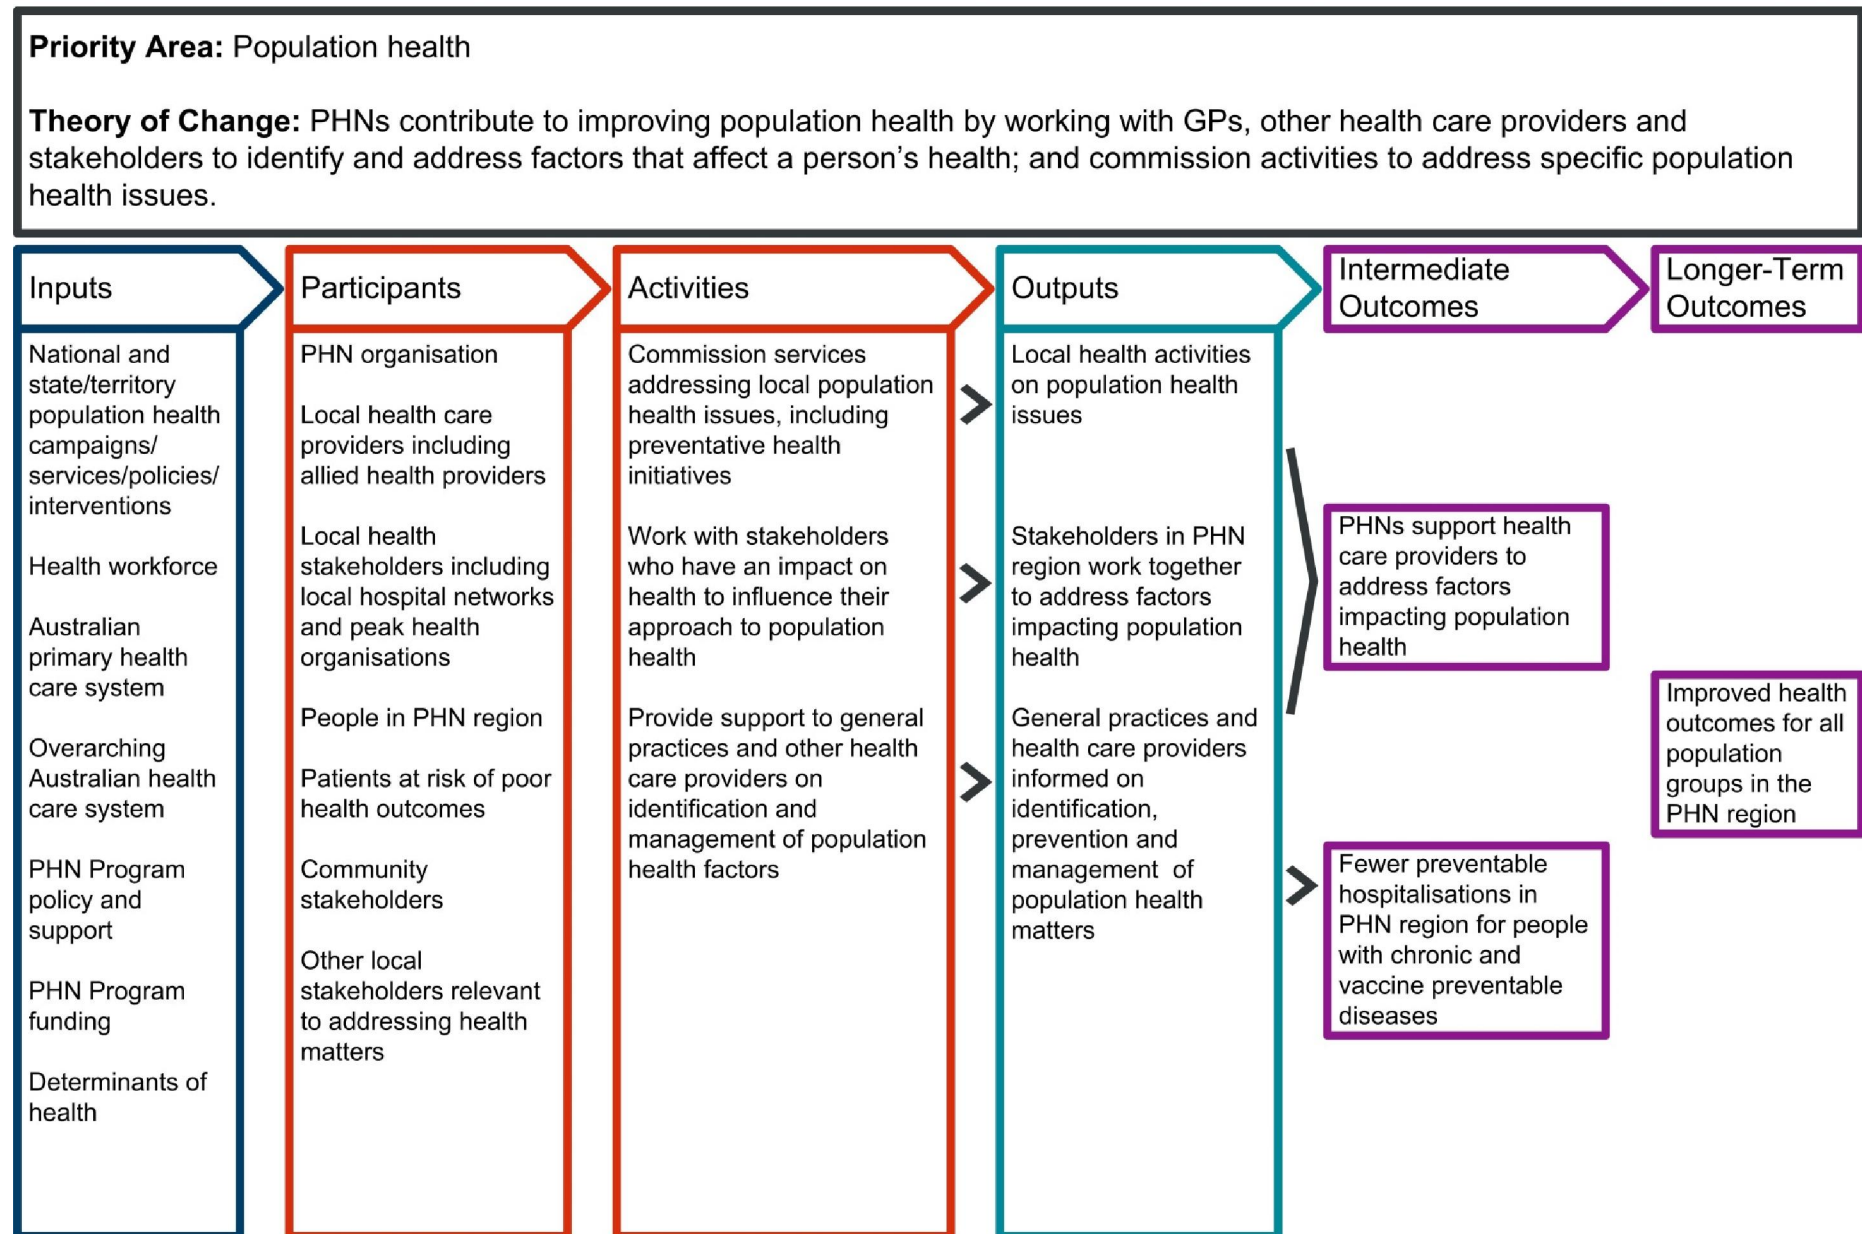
**Priority Area:** Population health

**Theory of Change:** PHNs contribute to improving population health by working with GPs, other health care providers and stakeholders to identify and address factors that affect a person's health; and commission activities to address specific population health issues.

Inputs

National and state/territory population health campaigns/ services/policies/ interventions

Health workforce

Australian primary health care system

Overarching Australian health care system

PHN Program policy and support

PHN Program funding

Determinants of health

Participants

PHN organisation

Local health care providers including allied health providers

Local health stakeholders including local hospital networks and peak health organisations

People in PHN region

Patients at risk of poor health outcomes

Community stakeholders

Other local stakeholders relevant to addressing health matters

Activities

Commission services addressing local population health issues, including preventative health initiatives

Work with stakeholders who have an impact on health to influence their approach to population health

Provide support to general practices and other health care providers on identification and management of population health factors

Outputs

Local health activities on population health issues

Stakeholders in PHN region work together to address factors impacting population health

General practices and health care providers informed on identification, prevention and management of population health matters

Intermediate Outcomes

PHNs support health care providers to address factors impacting population health

Fewer preventable hospitalisations in PHN region for people with chronic and vaccine preventable diseases

Longer-Term Outcomes

Improved health outcomes for all population groups in the PHN region